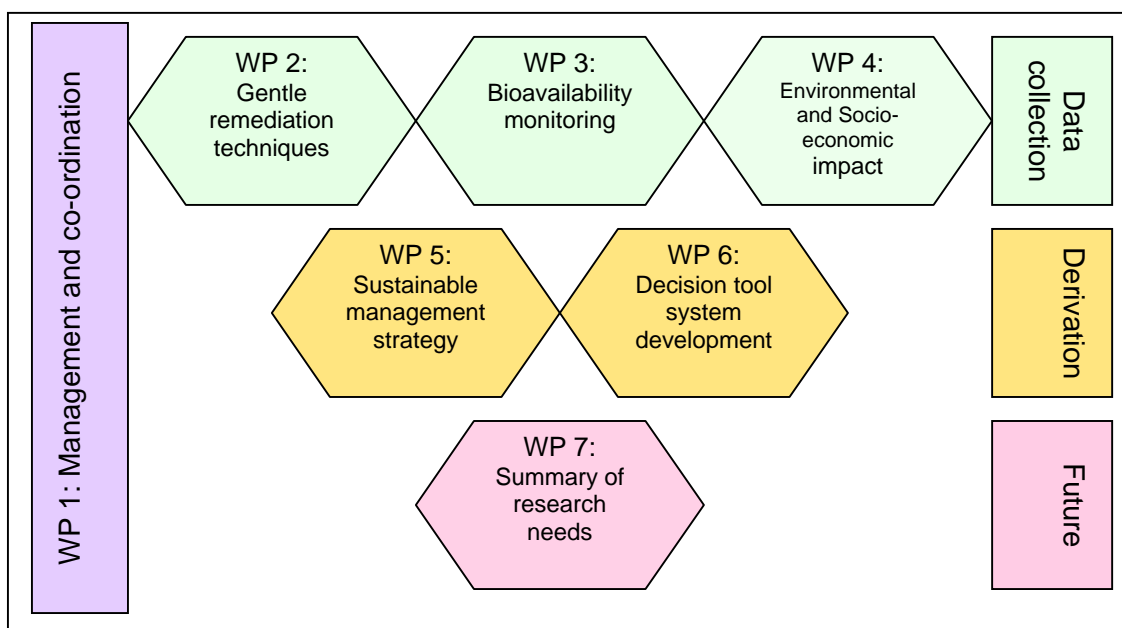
WP 1: Management and co-ordination

WP 2: Gentle remediation techniques

WP 3: Bioavailability monitoring

WP 4: Environmental and Socio-economic impact

Data collection

WP 5: Sustainable management strategy

WP 6: Decision tool system development

Derivation

WP 7: Summary of research needs

Future